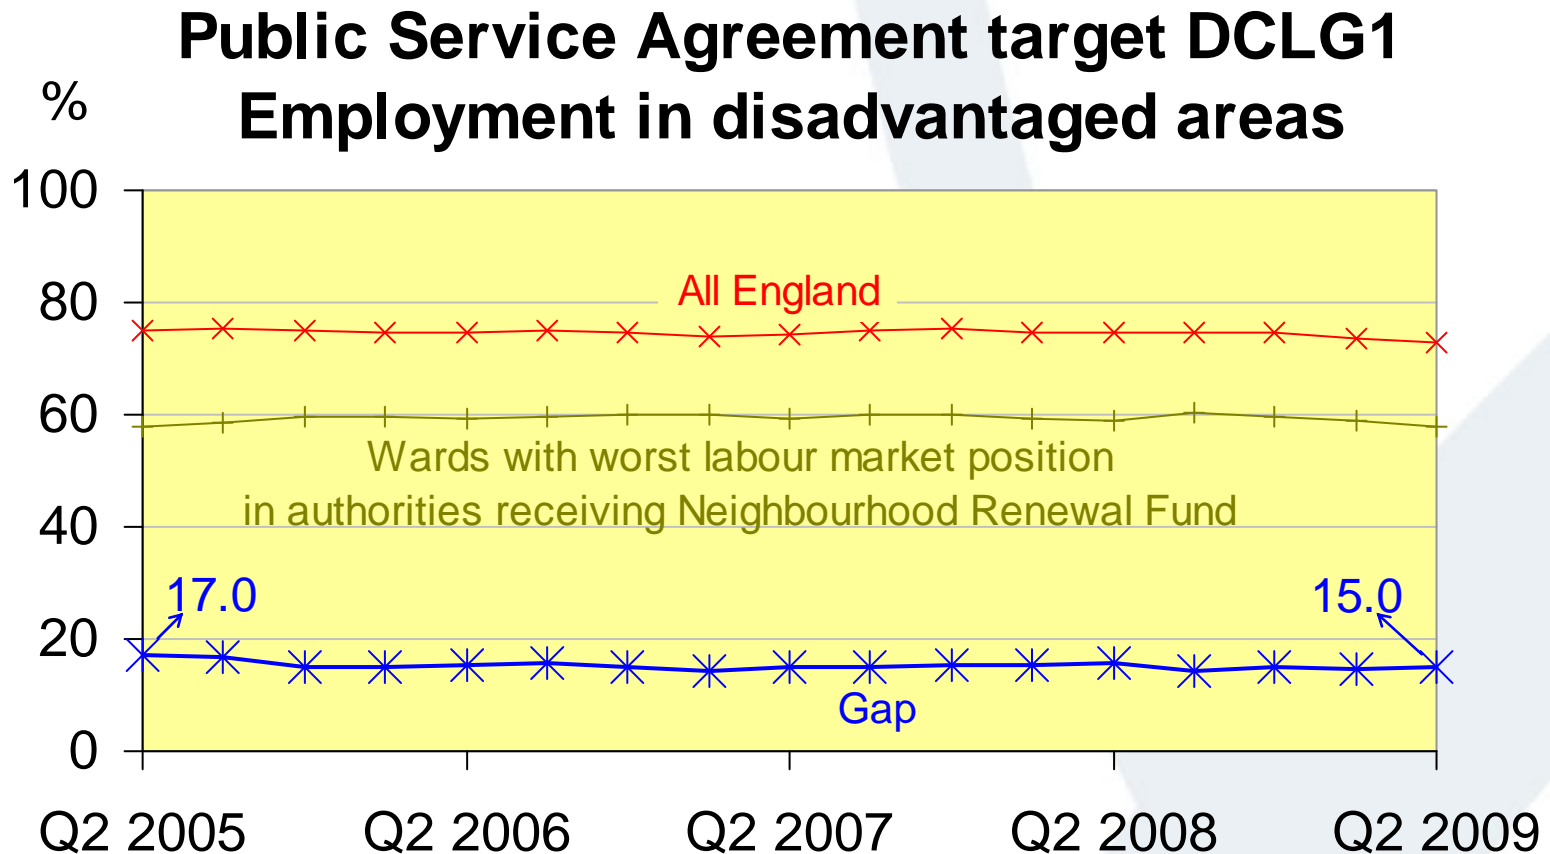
Public Service Agreement target DCLG1
Employment in disadvantaged areas

%

100
80
60
40
20
0

All England

Wards with worst labour market position in authorities receiving Neighbourhood Renewal Fund

17.0

15.0

Gap

Q2 2005
Q2 2006
Q2 2007
Q2 2008
Q2 2009